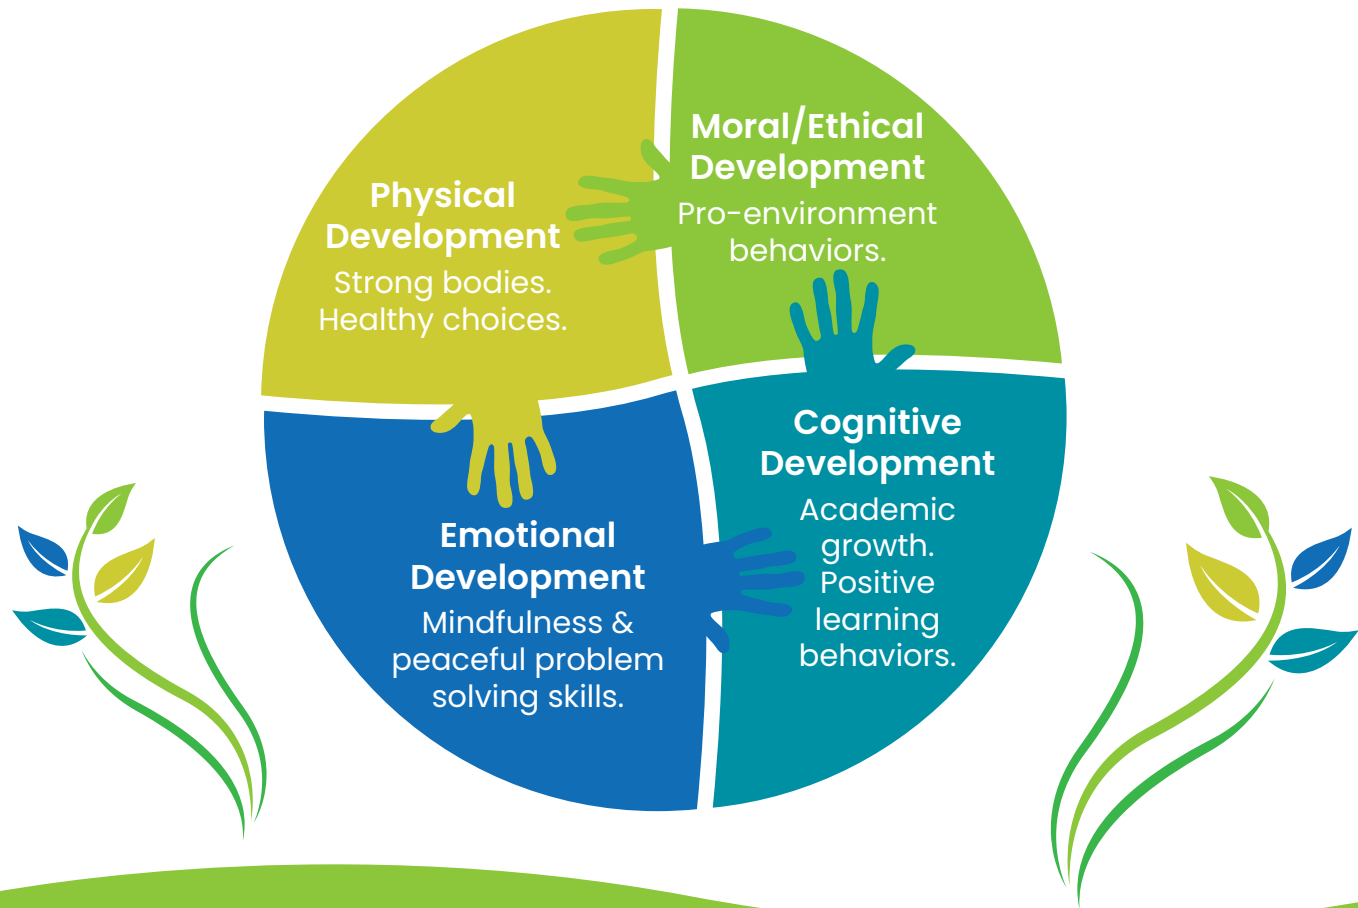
Physical Development
Strong bodies. Healthy choices.

Moral/Ethical Development
Pro-environment behaviors.

Emotional Development
Mindfulness & peaceful problem solving skills.

Cognitive Development
Academic growth. Positive learning behaviors.